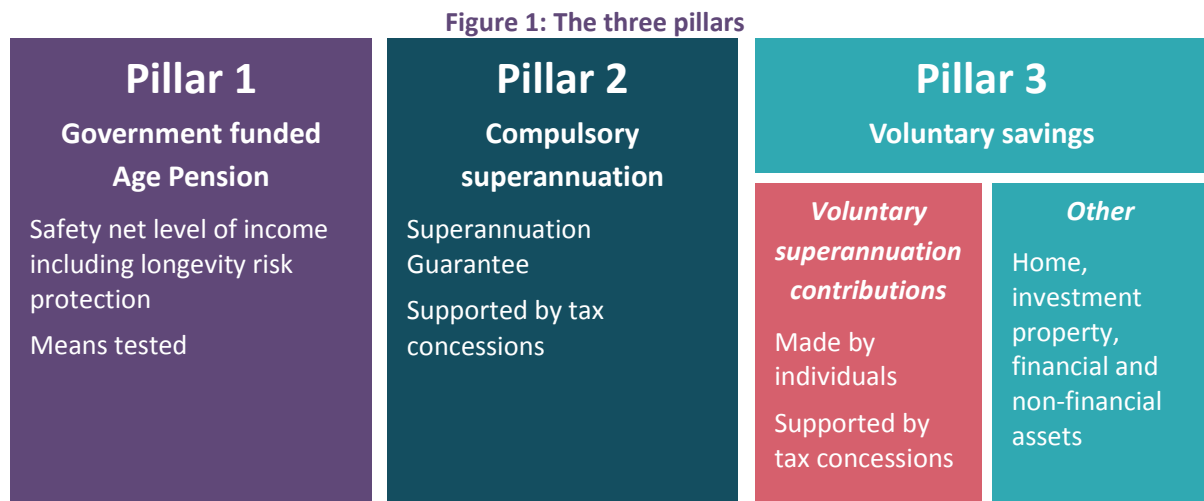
Figure 1: The three pillars

Pillar 1

Government funded Age Pension

Safety net level of income including longevity risk protection

Means tested

Pillar 2

Compulsory superannuation

Superannuation Guarantee

Supported by tax concessions

Pillar 3

Voluntary savings

Voluntary superannuation contributions

Made by individuals

Supported by tax concessions

Other

Home, investment property, financial and non-financial assets